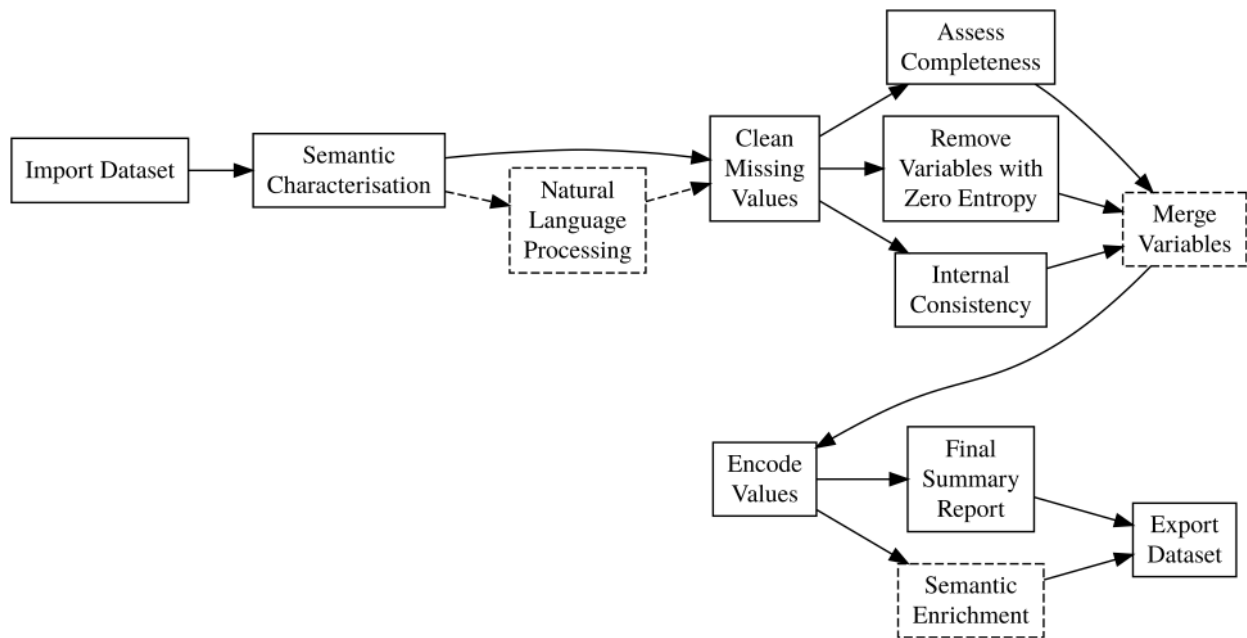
Import Dataset

Semantic Characterisation

Natural Language Processing

Clean Missing Values

Assess Completeness

Remove Variables with Zero Entropy

Internal Consistency

Merge Variables

Encode Values

Final Summary Report

Semantic Enrichment

Export Dataset